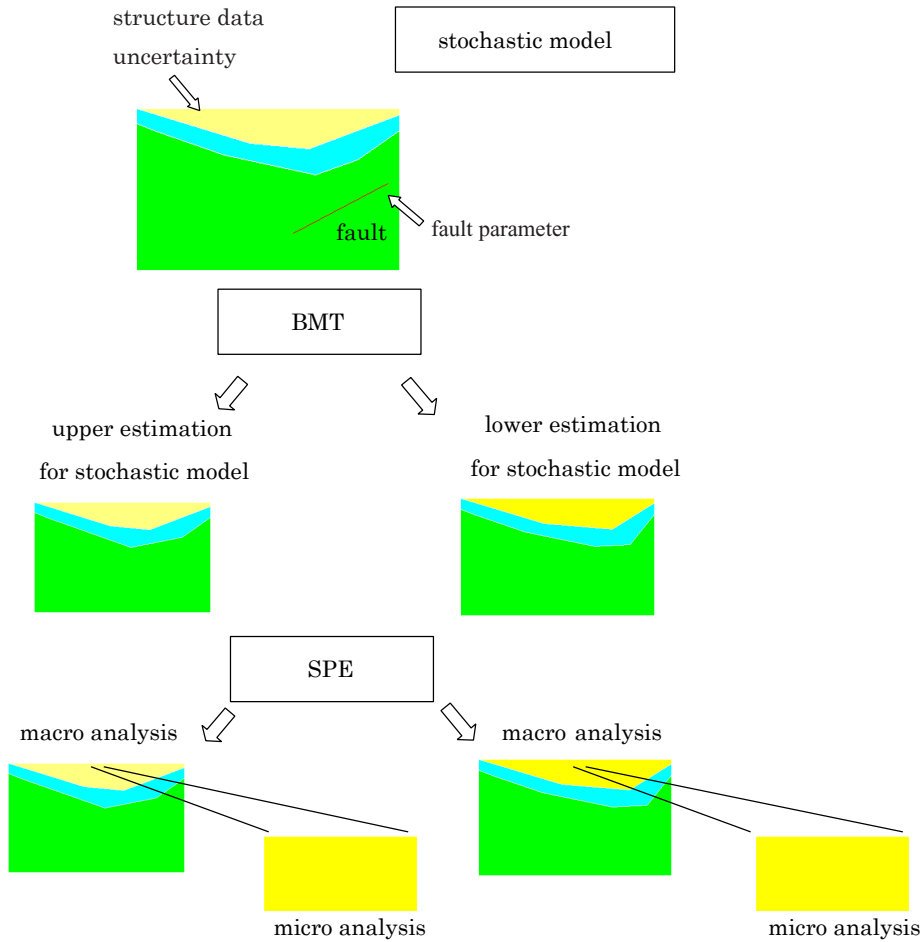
structure data uncertainty

stochastic model

fault

fault parameter

BMT

upper estimation for stochastic model

lower estimation for stochastic model

SPE

macro analysis

macro analysis

micro analysis

micro analysis